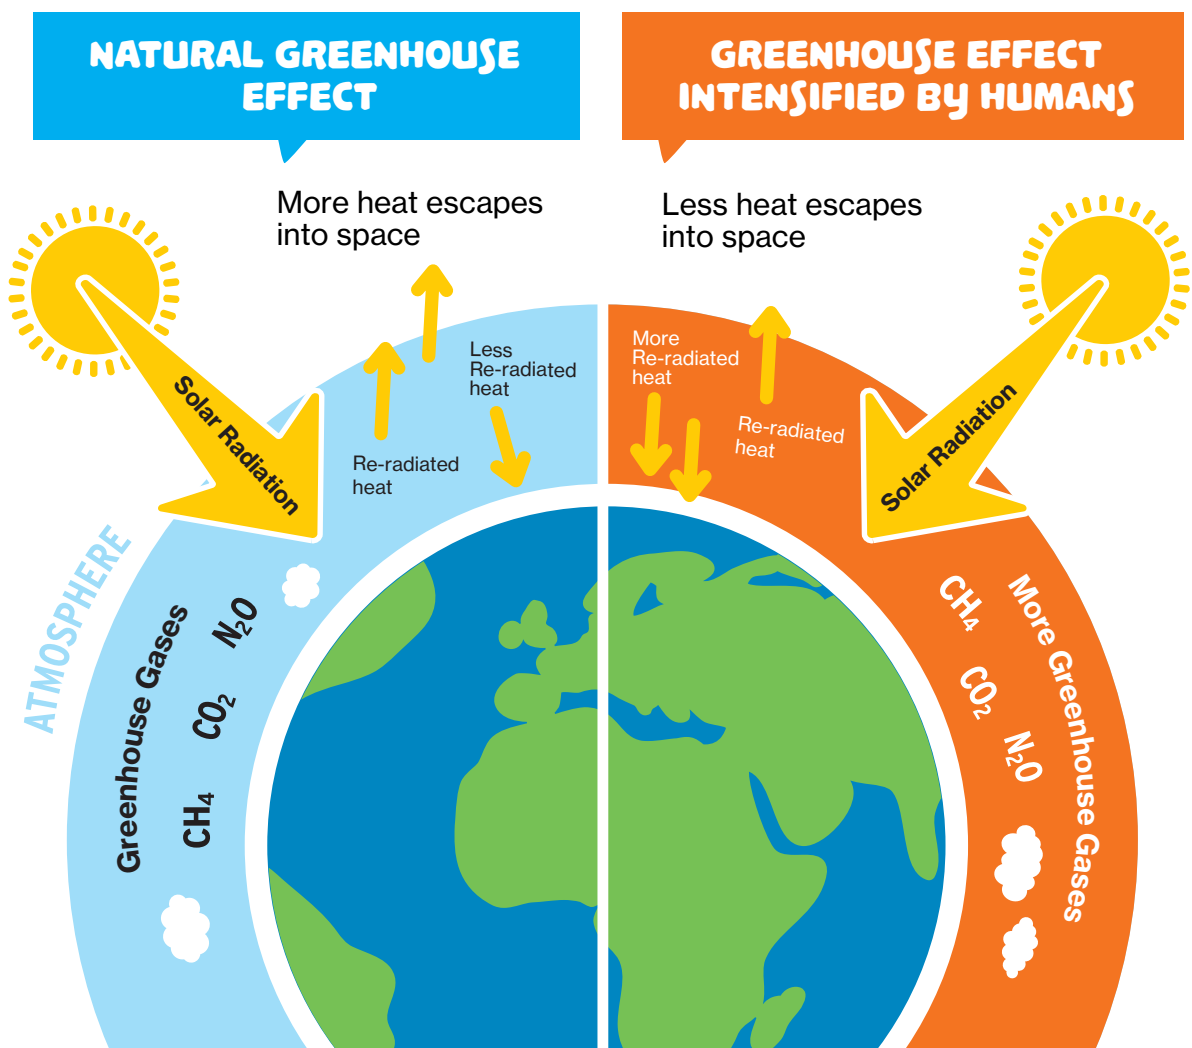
NATURAL GREENHOUSE EFFECT

More heat escapes into space

Solar Radiation

Re-radiated heat

Less Re-radiated heat

ATMOSPHERE

Greenhouse Gases

$N_2O$

$CO_2$

$CH_4$

GREENHOUSE EFFECT INTENSIFIED BY HUMANS

Less heat escapes into space

More Re-radiated heat

Re-radiated heat

Solar Radiation

$CH_4$

$CO_2$

$N_2O$

More Greenhouse Gases